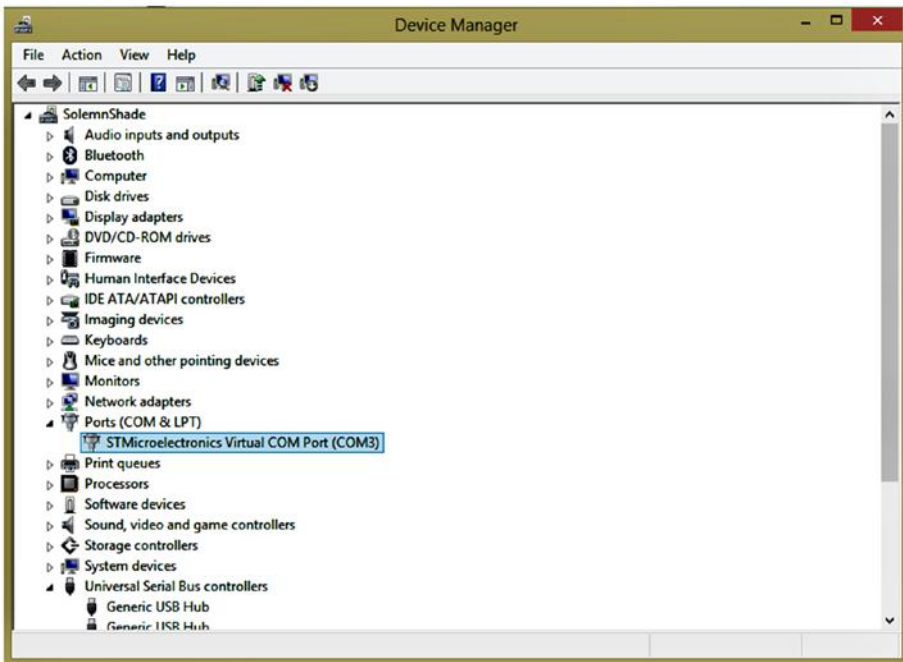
Device Manager

File Action View Help

SolemnShade
Audio inputs and outputs
Bluetooth
Computer
Disk drives
Display adapters
DVD/CD-ROM drives
Firmware
Human Interface Devices
IDE ATA/ATAPI controllers
Imaging devices
Keyboards
Mice and other pointing devices
Monitors
Network adapters
Ports (COM & LPT)
STMicroelectronics Virtual COM Port (COM3)
Print queues
Processors
Software devices
Sound, video and game controllers
Storage controllers
System devices
Universal Serial Bus controllers
Generic USB Hub
Generic USB Hub